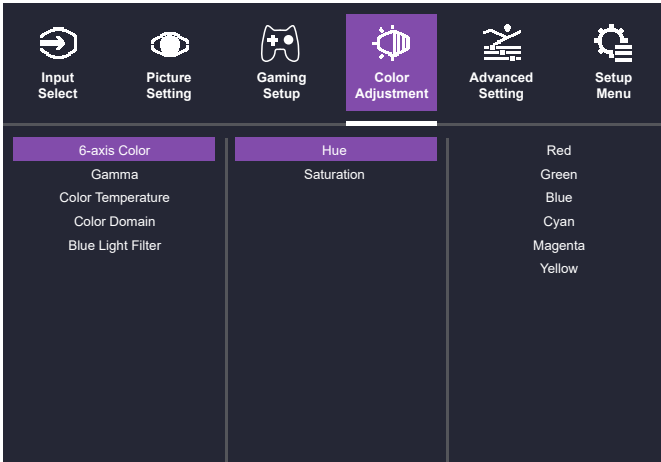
Input Select

Picture Setting

Gaming Setup

Color Adjustment

Advanced Setting

Setup Menu

6-axis Color
Gamma
Color Temperature
Color Domain
Blue Light Filter

Hue
Saturation

Red
Green
Blue
Cyan
Magenta
Yellow